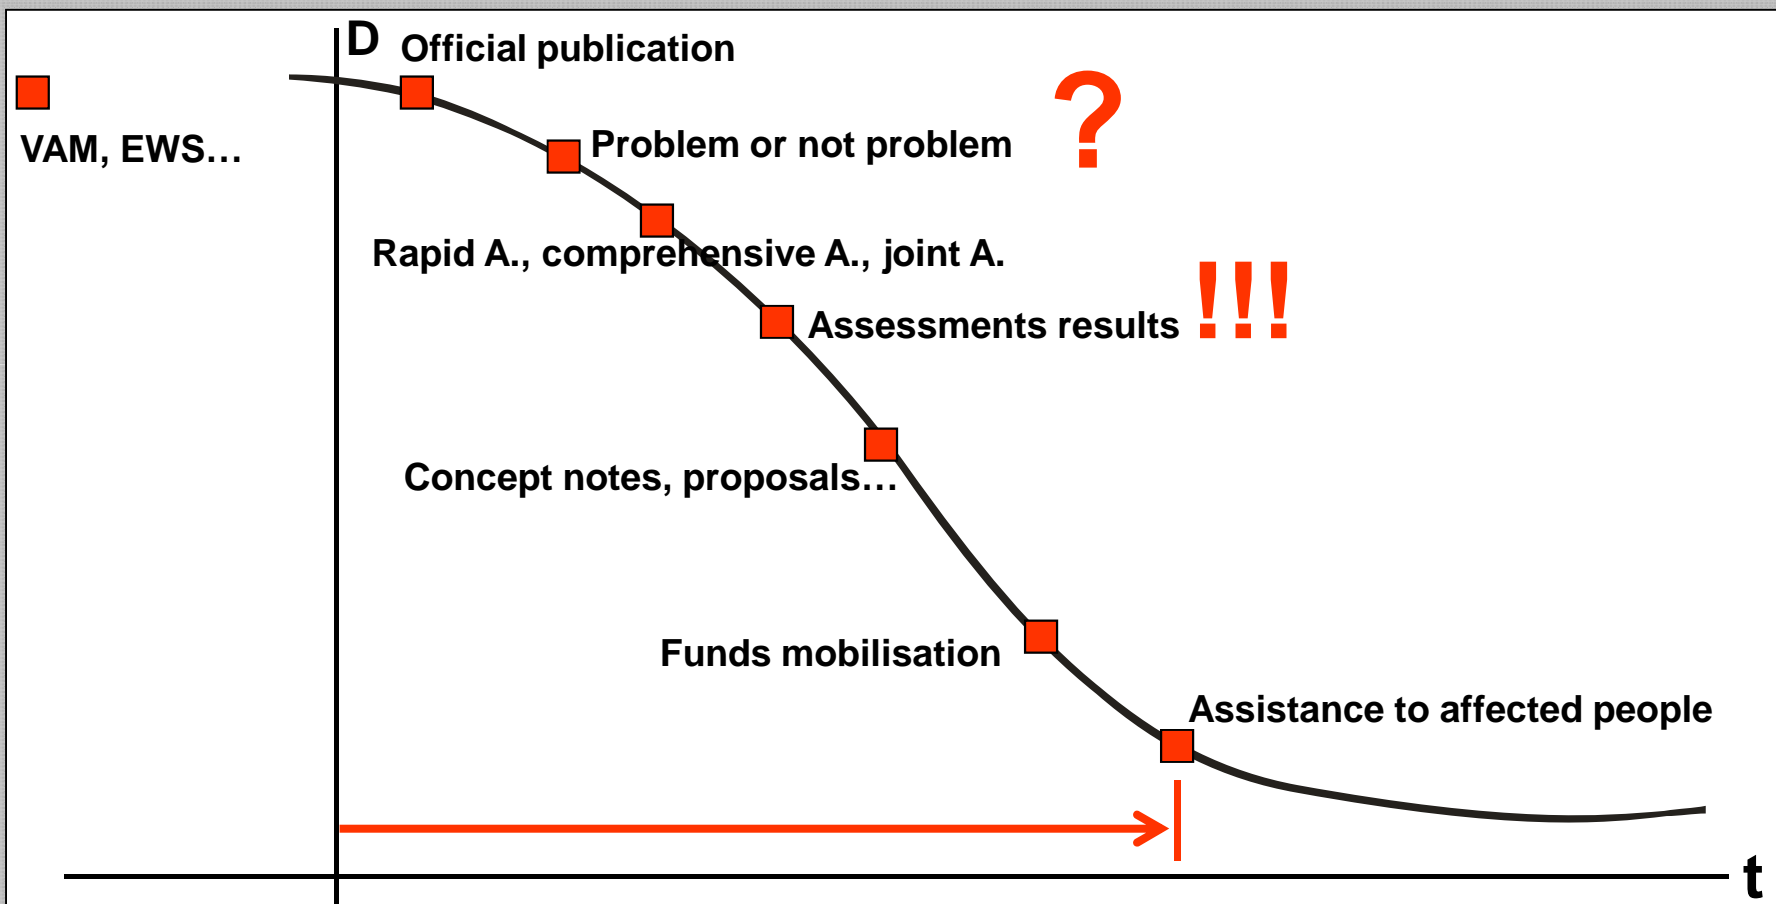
VAM, EWS…

D

Official publication

Problem or not problem ?

Rapid A., comprehensive A., joint A.

Assessments results !!!

Concept notes, proposals…

Funds mobilisation

Assistance to affected people

t